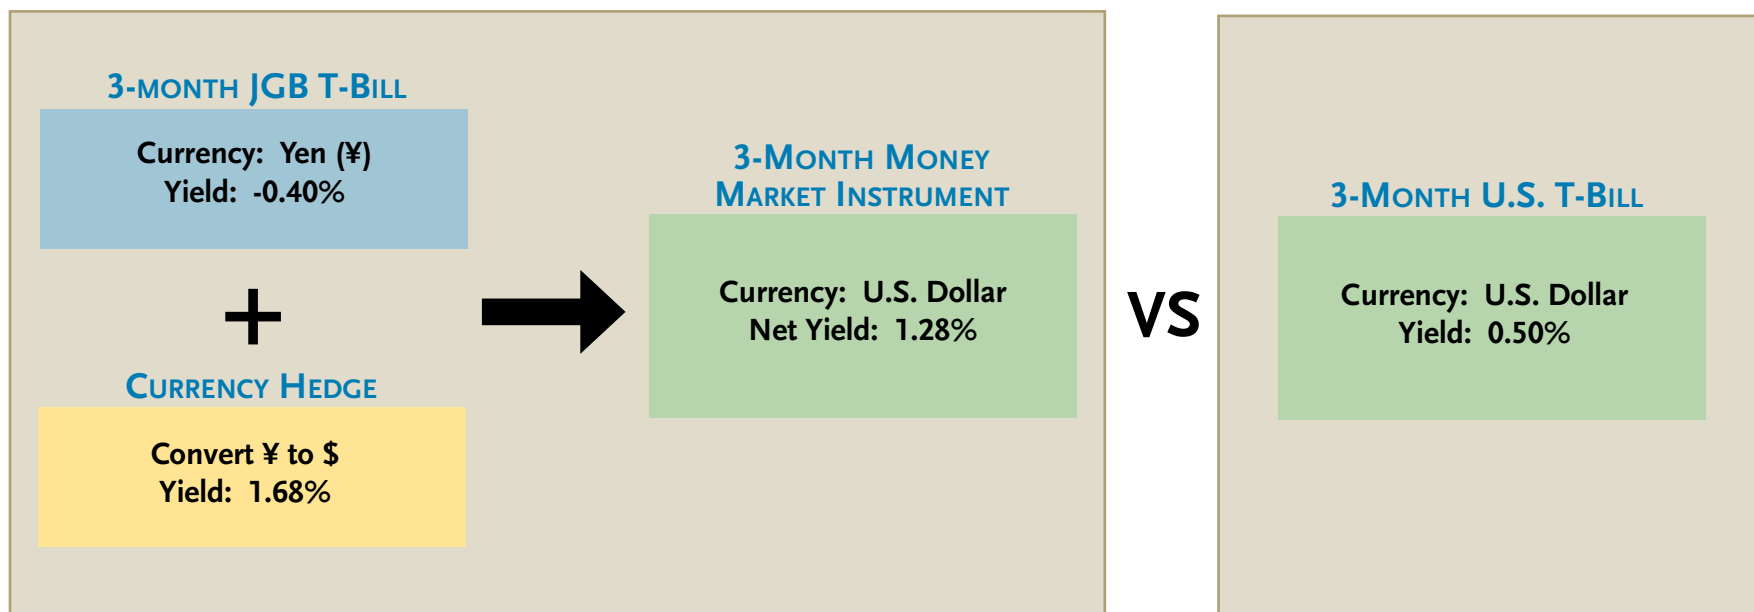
3-month JGB T-Bill

Currency: Yen (¥)
Yield: -0.40%

+

Currency Hedge

Convert ¥ to $
Yield: 1.68%

3-Month Money Market Instrument

Currency: U.S. Dollar
Net Yield: 1.28%

VS

3-Month U.S. T-Bill

Currency: U.S. Dollar
Yield: 0.50%